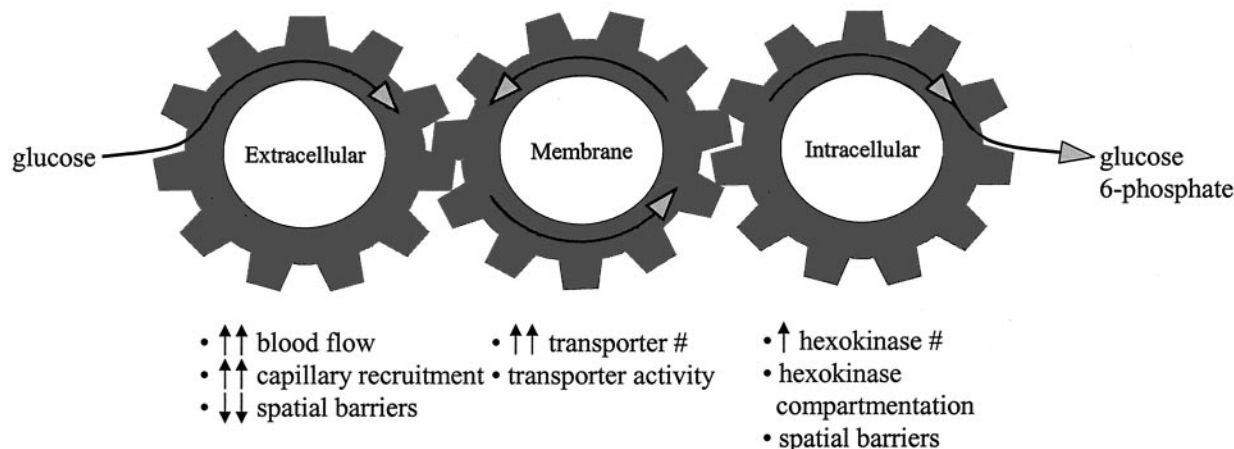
glucose

Extracellular

Membrane

Intracellular

glucose 6-phosphate

• $\uparrow\uparrow$ blood flow
• $\uparrow\uparrow$ capillary recruitment
• $\downarrow\downarrow$ spatial barriers

• $\uparrow\uparrow$ transporter #
• transporter activity

• $\uparrow$ hexokinase #
• hexokinase compartmentation
• spatial barriers